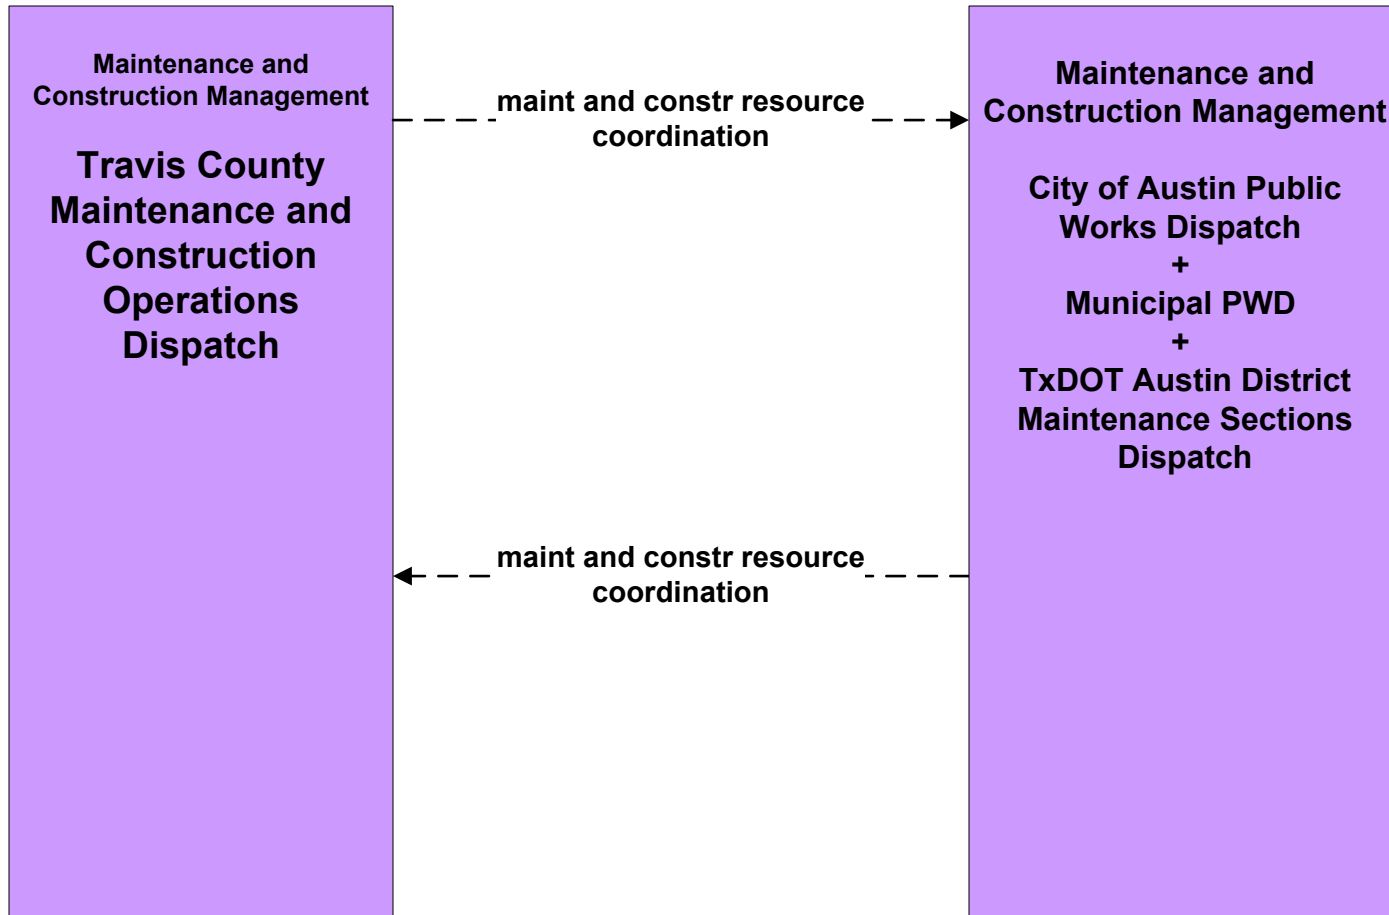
Maintenance and Construction Management

Travis County Maintenance and Construction Operations Dispatch

maint and constr resource coordination

Maintenance and Construction Management

City of Austin Public Works Dispatch
+
Municipal PWD
+
TxDOT Austin District Maintenance Sections Dispatch

maint and constr resource coordination